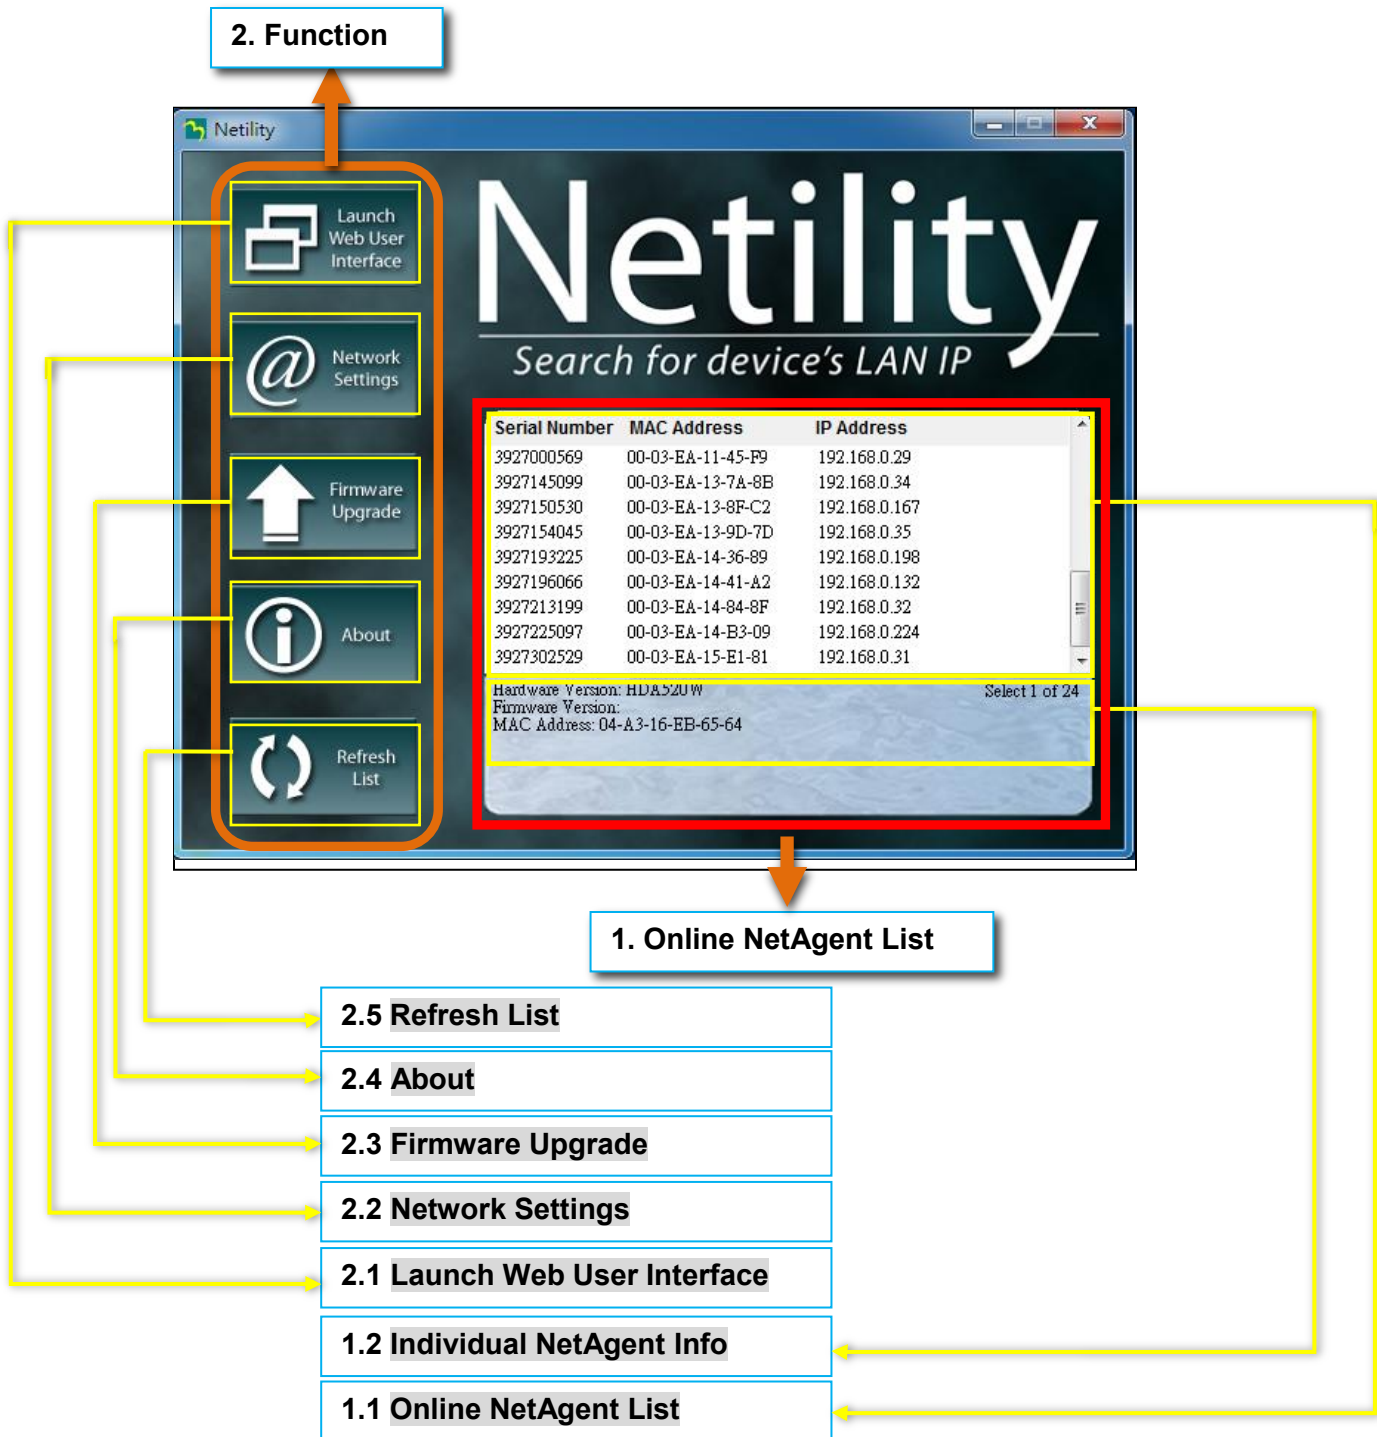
2. Function

Netility

Launch Web User Interface

Network Settings

Firmware Upgrade

About

Refresh List

Netility

Search for device's LAN IP

| Serial Number | MAC Address | IP Address |
|---|---|---|
| 3927000569 | 00-03-EA-11-45-F9 | 192.168.0.29 |
| 3927145099 | 00-03-EA-13-7A-8B | 192.168.0.34 |
| 3927150530 | 00-03-EA-13-8F-C2 | 192.168.0.167 |
| 3927154045 | 00-03-EA-13-9D-7D | 192.168.0.35 |
| 3927193225 | 00-03-EA-14-36-89 | 192.168.0.198 |
| 3927196066 | 00-03-EA-14-41-A2 | 192.168.0.132 |
| 3927213199 | 00-03-EA-14-84-8F | 192.168.0.32 |
| 3927225097 | 00-03-EA-14-B3-09 | 192.168.0.224 |
| 3927302529 | 00-03-EA-15-E1-81 | 192.168.0.31 |

Hardware Version: HDA520W
Firmware Version:
MAC Address: 04-A3-16-EB-65-64

Select 1 of 24

1. Online NetAgent List

2.5 Refresh List

2.4 About

2.3 Firmware Upgrade

2.2 Network Settings

2.1 Launch Web User Interface

1.2 Individual NetAgent Info

1.1 Online NetAgent List